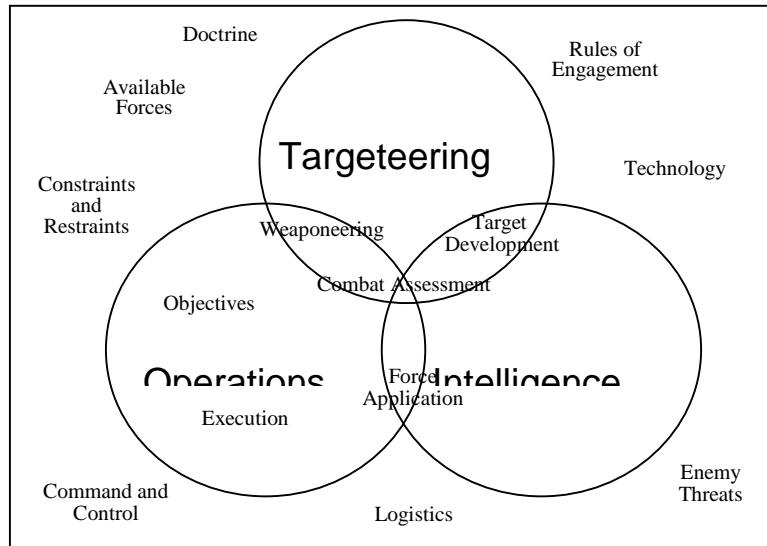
Doctrine

Rules of Engagement

Available Forces

Targeteering

Technology

Constraints and Restraints

Weaponeering

Target Development

Combat Assessment

Objectives

Operations

Force Application

Intelligence

Execution

Enemy Threats

Command and Control

Logistics